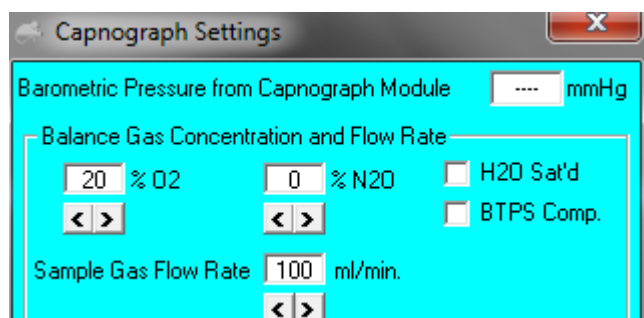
Capnograph Settings

X

Barometric Pressure from Capnograph Module ---- mmHg

Balance Gas Concentration and Flow Rate

20 % O2

< >

0 % N2O

< >

H2O Sat'd

BTPS Comp.

Sample Gas Flow Rate 100 ml/min.

< >